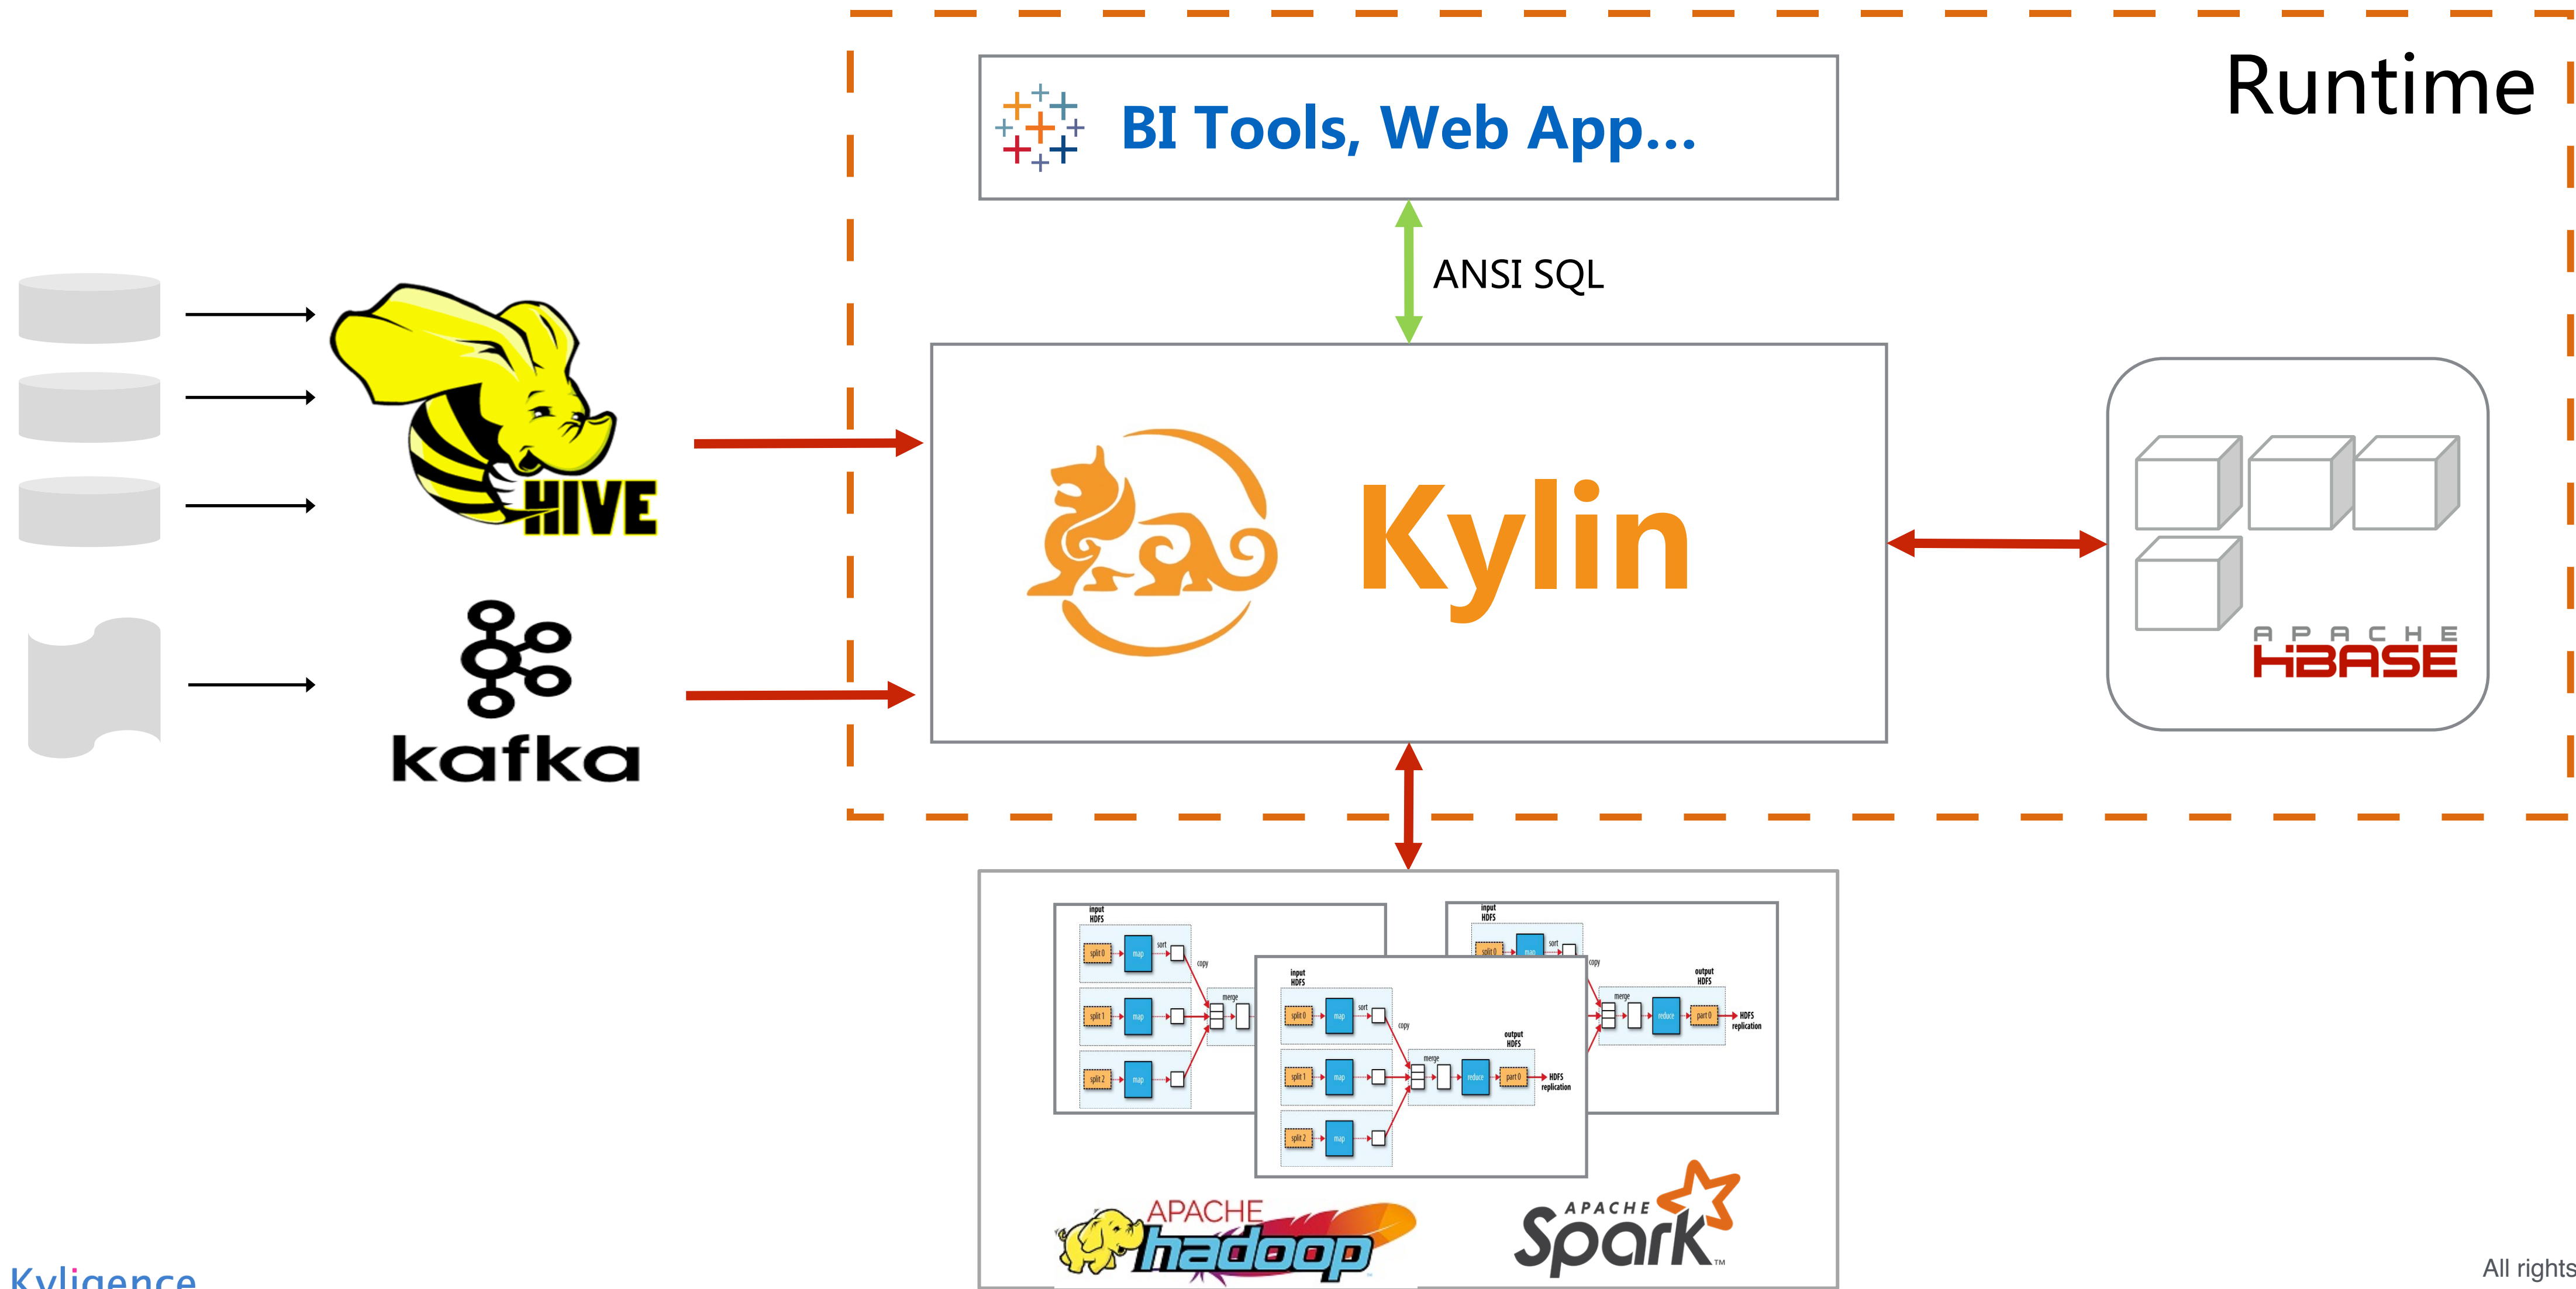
Runtime

BI Tools, Web App...

ANSI SQL

HIVE

kafka

Kylin

APACHE
HBASE

input
HDFS

split 0
map
sort
copy

split 1
map
merge

split 2
map

input
HDFS

split 0
map
sort
copy

output
HDFS

split 1
map
merge
reduce
part 0
HDFS
replication

split 2
map

input
HDFS

split 0
map
sort
copy

output
HDFS

merge
reduce
part 0
HDFS
replication

APACHE
hadoop

APACHE
Spark™

Kyligence

All rights